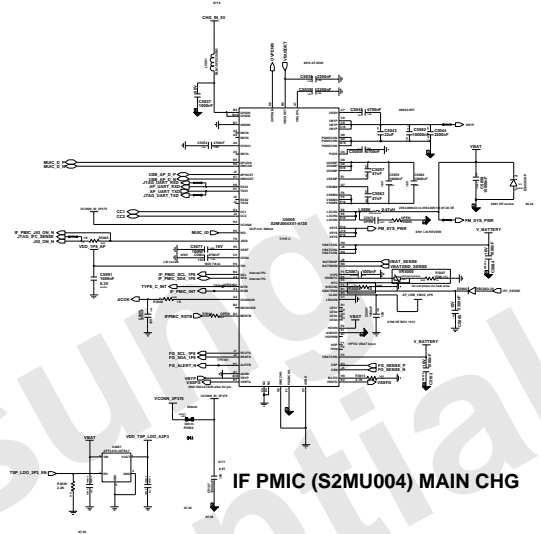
CHG_IN_5V

MUIC_D_P
MUIC_D_N

USB_AP_D_P
USB_AP_D_N
JTAG_SWDIO
AP_UART_RXD
AP_UART_TXD
JTAG_UART_TXD

CC1
CC2

IF_PMIC_JIG_ON_N
JTAG_UART_SENSE
JIG_ON_N

VDD_1P8_AP

MUIC_ID

IF_PMIC_SCL_1P8
IF_PMIC_SDA_1P8
TYPE_C_INT
IF_PMIC_INT

IFPMIC_RSTB

FG_SCL_1P8
FG_SDA_1P8
FG_ALERT_N

VCONN_3P3TX

VBAT
VDD_TSP_LDO_A3P3
TSP_LDO_3P3_EN

U6000
S2MU004X01-6Y58

VBAT

PM_SYS_PWR

PM_SYS_PWR

V_BATTERY

VBAT_SENSE
VBATGND_SENSE

VBAT

V_BATTERY

FG_SENSE_P
FG_SENSE_N

VBSFG

IF PMIC (S2MU004) MAIN CHG